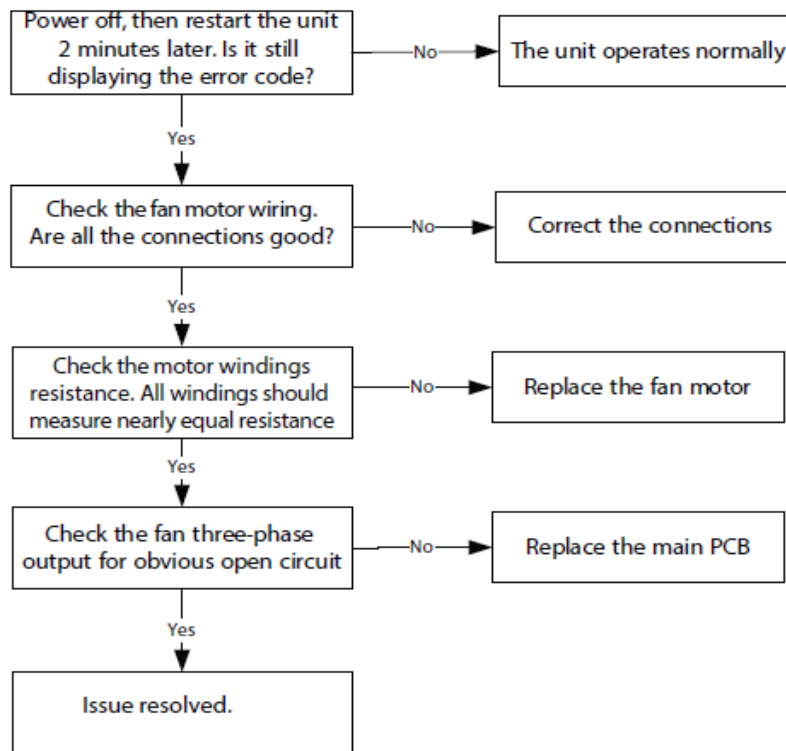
Power off, then restart the unit 2 minutes later. Is it still displaying the error code?

No

The unit operates normally

Yes

Check the fan motor wiring. Are all the connections good?

No

Correct the connections

Yes

Check the motor windings resistance. All windings should measure nearly equal resistance

No

Replace the fan motor

Yes

Check the fan three-phase output for obvious open circuit

No

Replace the main PCB

Yes

Issue resolved.